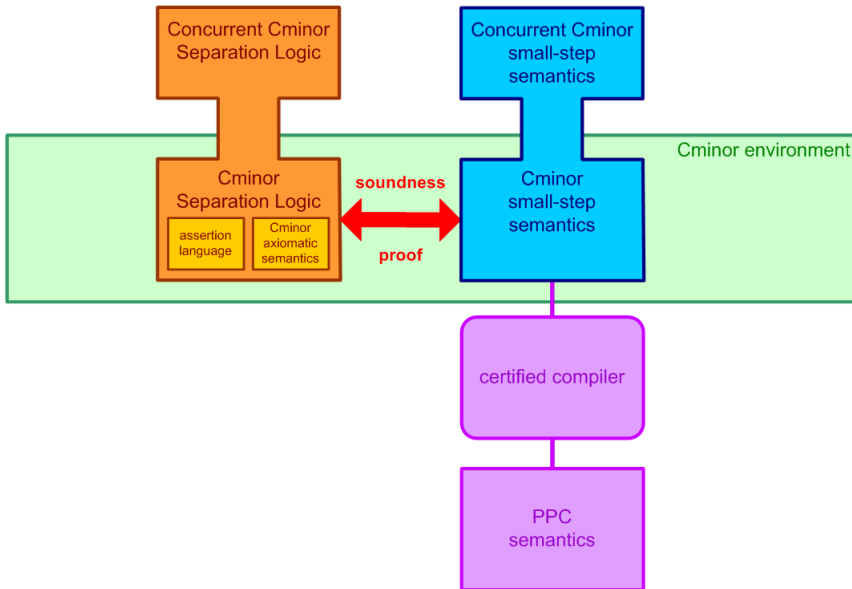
Concurrent Cminor Separation Logic

Concurrent Cminor small-step semantics

Cminor environment

Cminor Separation Logic

assertion language

Cminor axiomatic semantics

soundness

proof

Cminor small-step semantics

certified compiler

PPC semantics